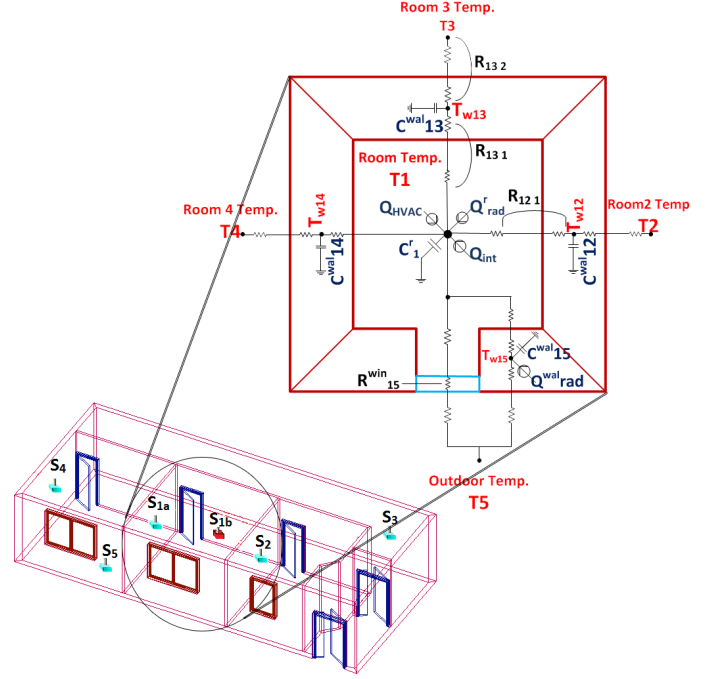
Room 3 Temp.
T3
$R_{13\ 2}$
$T_{w13}$
$C^{wal}13$
$R_{13\ 1}$
Room Temp.
T1
Room 4 Temp.
T4
$T_{w14}$
$C^{wal}14$
$Q_{HVAC}$
$Q^{r}_{rad}$
$R_{12\ 1}$
$T_{w12}$
Room2 Temp
T2
$C^{r}_{1}$
$Q_{int}$
$C^{wal}12$
$T_{w15}$
$C^{wal}15$
$R^{win}_{15}$
$Q^{wal}_{rad}$
Outdoor Temp.
T5
$S_4$
$S_{1a}$
$S_{1b}$
$S_5$
$S_2$
$S_3$